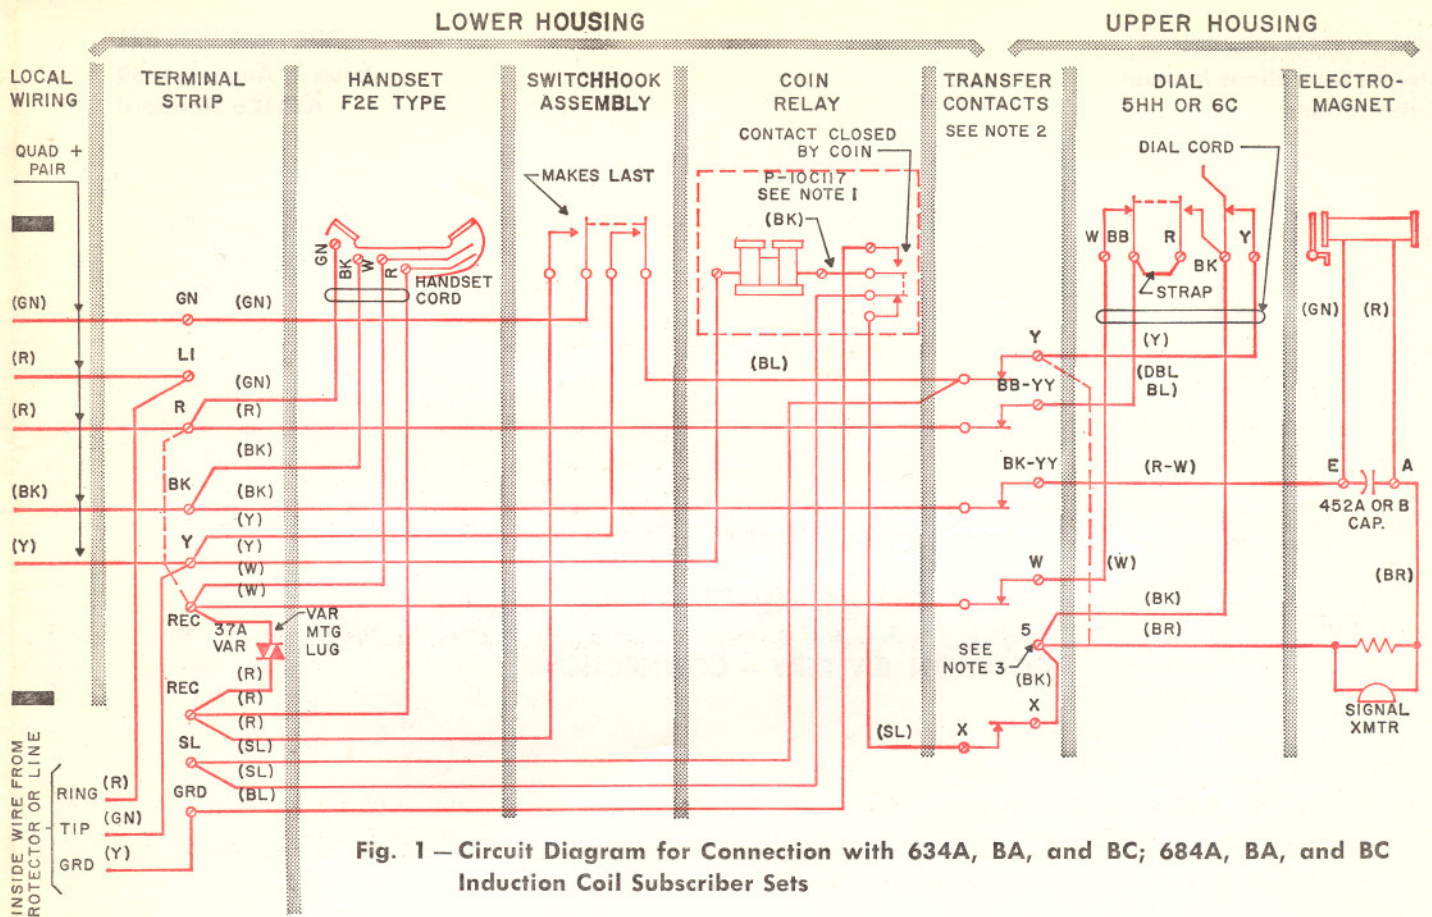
LOWER HOUSING

UPPER HOUSING

LOCAL WIRING

TERMINAL STRIP

HANDSET F2E TYPE

SWITCHHOOK ASSEMBLY

COIN RELAY

TRANSFER CONTACTS

DIAL 5HH OR 6C

ELECTRO-MAGNET

QUAD + PAIR

CONTACT CLOSED BY COIN

SEE NOTE 2

DIAL CORD

MAKES LAST

P-10C117 SEE NOTE 1

(BK)

GN BK W R

HANDSET CORD

W BB R BK Y

STRAP

(GN)

(R)

(R)

(BK)

(Y)

GN (GN)

LI

(GN)

R (R)

(BK)

BK (BK)

(Y)

Y (Y)

(W)

(W)

(BL)

Y

(Y)

BB-YY

(DBL BL)

BK-YY

(R-W)

W

(W)

5

(BK)

(BR)

SEE NOTE 3

(BK)

X

X

(SL)

(GN) (R)

E A

452A OR B CAP.

(BR)

SIGNAL XMTR

REC

37A VAR

VAR MTG LUG

(R)

REC (R)

(R)

SL (SL)

(SL)

GRD (BL)

RING (R)

TIP (GN)

GRD (Y)

INSIDE WIRE FROM PROTECTOR OR LINE

Fig. 1 — Circuit Diagram for Connection with 634A, BA, and BC; 684A, BA, and BC Induction Coil Subscriber Sets